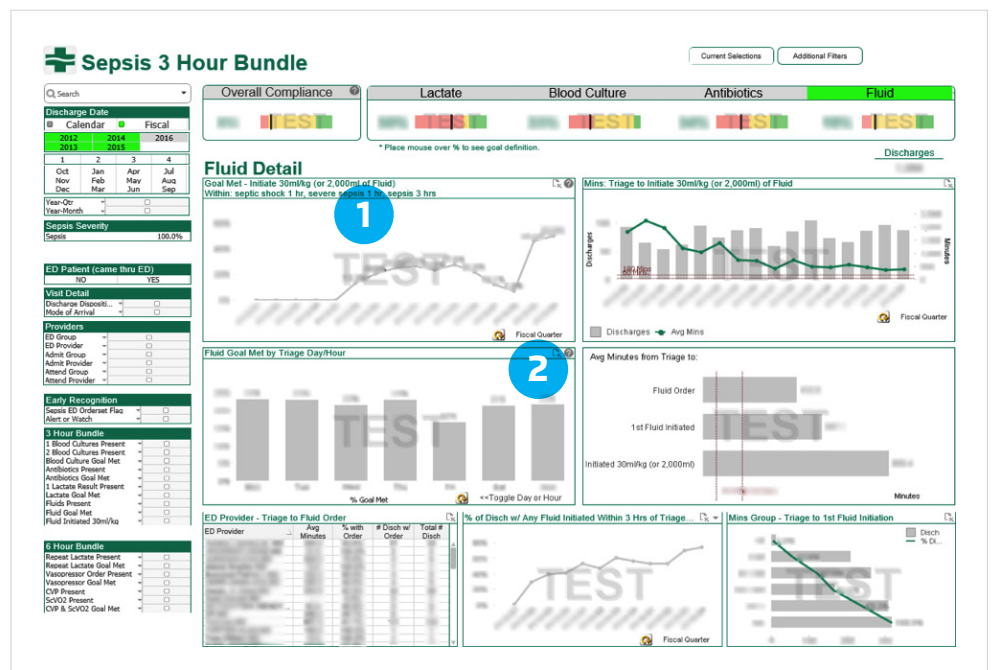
Sepsis 3 Hour Bundle

Current Selections | Additional Filters

Search

Discharge Date
Calendar Fiscal
2012 2014 2016
2013 2015

| 1 | 2 | 3 | 4 |
|---|---|---|---|
| Oct | Jan | Apr | Jul |
| Nov | Feb | May | Aug |
| Dec | Mar | Jun | Sep |

Year-Qtr
Year-Month

Sepsis Severity
Sepsis 100.0%

ED Patient (came thru ED)
NO YES

Visit Detail
Discharge Dispositi...
Mode of Arrival

Providers
ED Group
ED Provider
Admit Group
Admit Provider
Attend Group
Attend Provider

Early Recognition
Sepsis ED Orderset Flag
Alert or Watch

3 Hour Bundle
1 Blood Cultures Present
2 Blood Cultures Present
Blood Culture Goal Met
Antibiotics Present
Antibiotics Goal Met
1 Lactate Result Present
Lactate Goal Met
Fluids Present
Fluid Goal Met
Fluid Initiated 30ml/kg

6 Hour Bundle
Repeat Lactate Present
Repeat Lactate Goal Met
Vasopressor Order Present
Vasopressor Goal Met
CVP Present
ScVO2 Present
CVP & ScVO2 Goal Met

Overall Compliance
TEST

Lactate | Blood Culture | Antibiotics | Fluid
TEST TEST TEST TEST

* Place mouse over % to see goal definition.

Discharges

Fluid Detail

Goal Met - Initiate 30ml/kg (or 2,000ml of Fluid)
Within: septic shock 1 hr, severe sepsis 1 hr, sepsis 3 hrs
1
TEST
Fiscal Quarter

Mins: Triage to Initiate 30ml/kg (or 2,000ml) of Fluid
Discharges
Minutes
Fiscal Quarter
Discharges Avg Mins

Fluid Goal Met by Triage Day/Hour
2
TEST
Mon Tue Wed Thu Fri Sat Sun
% Goal Met
<<Toggle Day or Hour

Avg Minutes from Triage to:
Fluid Order
1st Fluid Initiated
Initiated 30ml/kg (or 2,000ml)
TEST
Minutes

ED Provider - Triage to Fluid Order
| ED Provider | Avg Minutes | % with Order | # Disch w/ Order | Total # Disch |
|---|---|---|---|---|

% of Disch w/ Any Fluid Initiated Within 3 Hrs of Triage...
TEST
Fiscal Quarter

Mins Group - Triage to 1st Fluid Initiation
Disch
% Di...
TEST